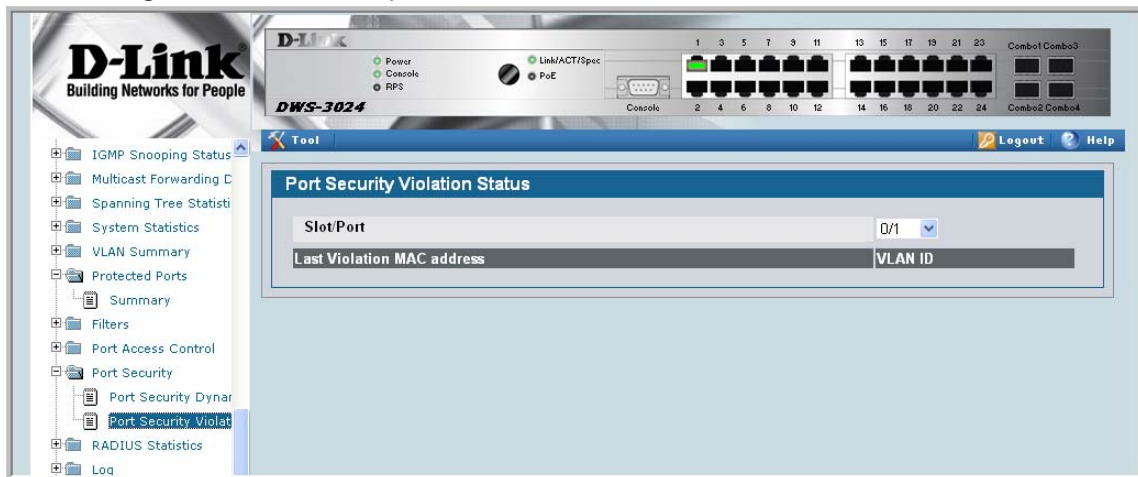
D-Link
Building Networks for People

D-Link
Power
Console
RPS
Link/ACT/Spec
PoE
Console
DWS-3024
1 3 5 7 9 11 13 15 17 19 21 23 Combo1 Combo3
2 4 6 8 10 12 14 16 18 20 22 24 Combo2 Combo4

Tool
Logout Help

IGMP Snooping Status
Multicast Forwarding D
Spanning Tree Statisti
System Statistics
VLAN Summary
Protected Ports
Summary
Filters
Port Access Control
Port Security
Port Security Dynar
Port Security Violat
RADIUS Statistics
Log

Port Security Violation Status

Slot/Port 0/1

| Last Violation MAC address | VLAN ID |
|---|---|